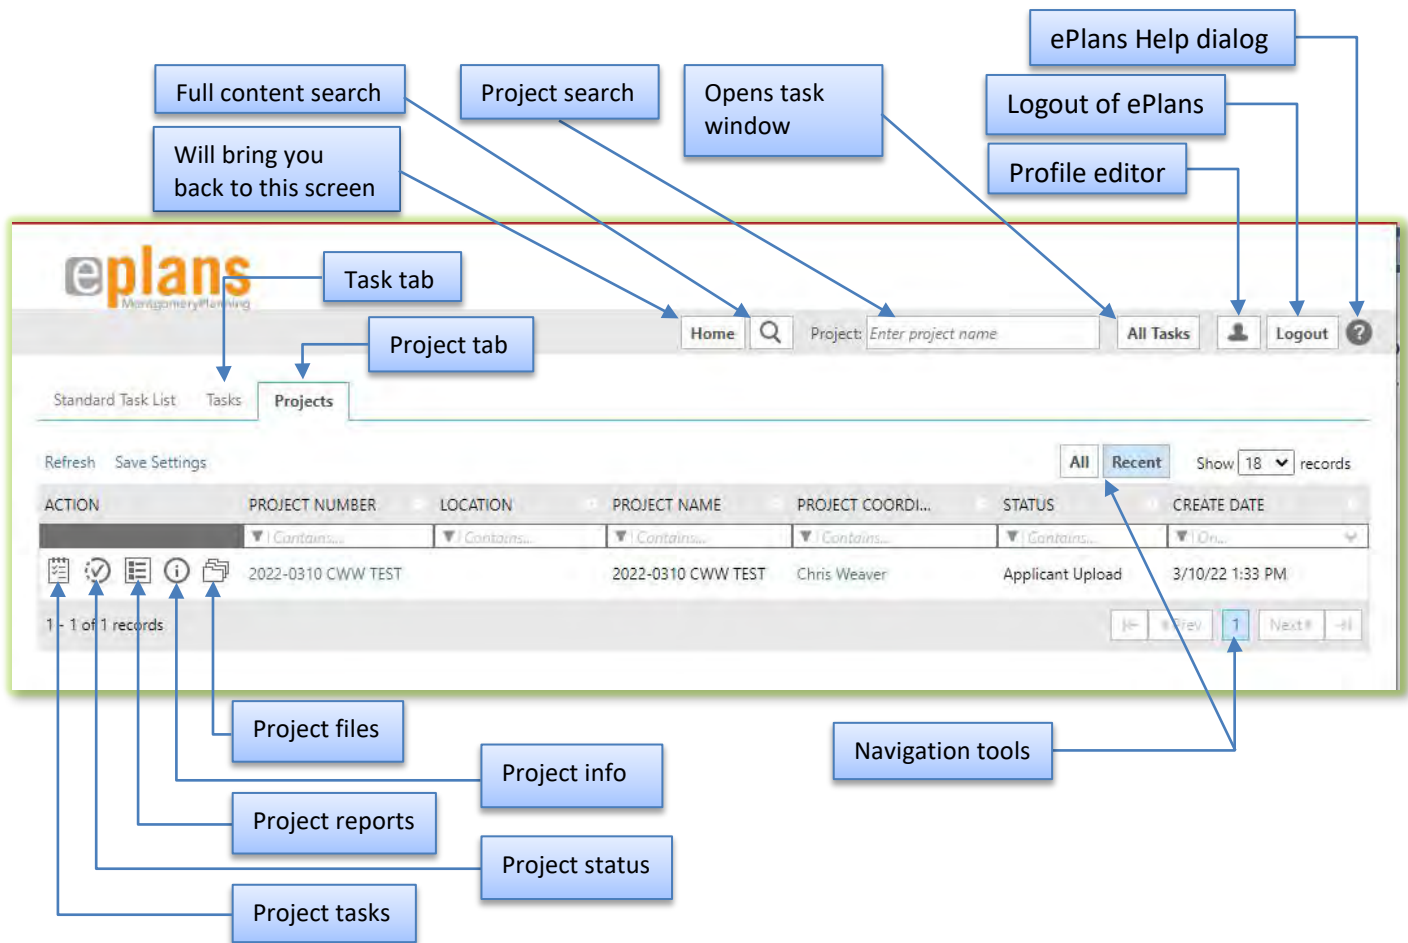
ePlans Help dialog

Full content search

Project search

Opens task window

Logout of ePlans

Will bring you back to this screen

Profile editor

eplans
MontgomeryPlanning

Task tab

Project tab

Home

Project: Enter project name

All Tasks

Logout

?

Standard Task List

Tasks

Projects

Refresh

Save Settings

All

Recent

Show 18 records

| ACTION | PROJECT NUMBER | LOCATION | PROJECT NAME | PROJECT COORDI... | STATUS | CREATE DATE |
|---|---|---|---|---|---|---|
| | Contains... | Contains... | Contains... | Contains... | Contains... | On... |
| | 2022-0310 CWW TEST | | 2022-0310 CWW TEST | Chris Weaver | Applicant Upload | 3/10/22 1:33 PM |

1 - 1 of 1 records

Prev

1

Next

Project files

Project info

Navigation tools

Project reports

Project status

Project tasks